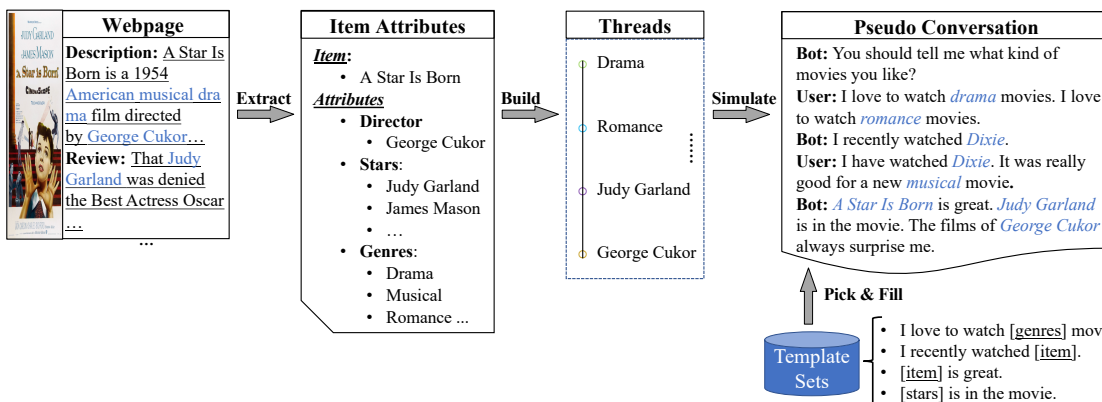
JUDY GARLAND
JAMES MASON
A Star Is Born

Webpage
Description: A Star Is Born is a 1954 American musical drama film directed by George Cukor… Review: That Judy Garland was denied the Best Actress Oscar …
…

Extract

Item Attributes
Item:
• A Star Is Born
Attributes
• Director
• George Cukor
• Stars:
• Judy Garland
• James Mason
• …
• Genres:
• Drama
• Musical
• Romance ...

Build

Threads
Drama
Romance
Judy Garland
George Cukor

Simulate

Pseudo Conversation
Bot: You should tell me what kind of movies you like?
User: I love to watch drama movies. I love to watch romance movies.
Bot: I recently watched Dixie.
User: I have watched Dixie. It was really good for a new musical movie.
Bot: A Star Is Born is great. Judy Garland is in the movie. The films of George Cukor always surprise me.

Pick & Fill

Template Sets
• I love to watch [genres] mov
• I recently watched [item].
• [item] is great.
• [stars] is in the movie.